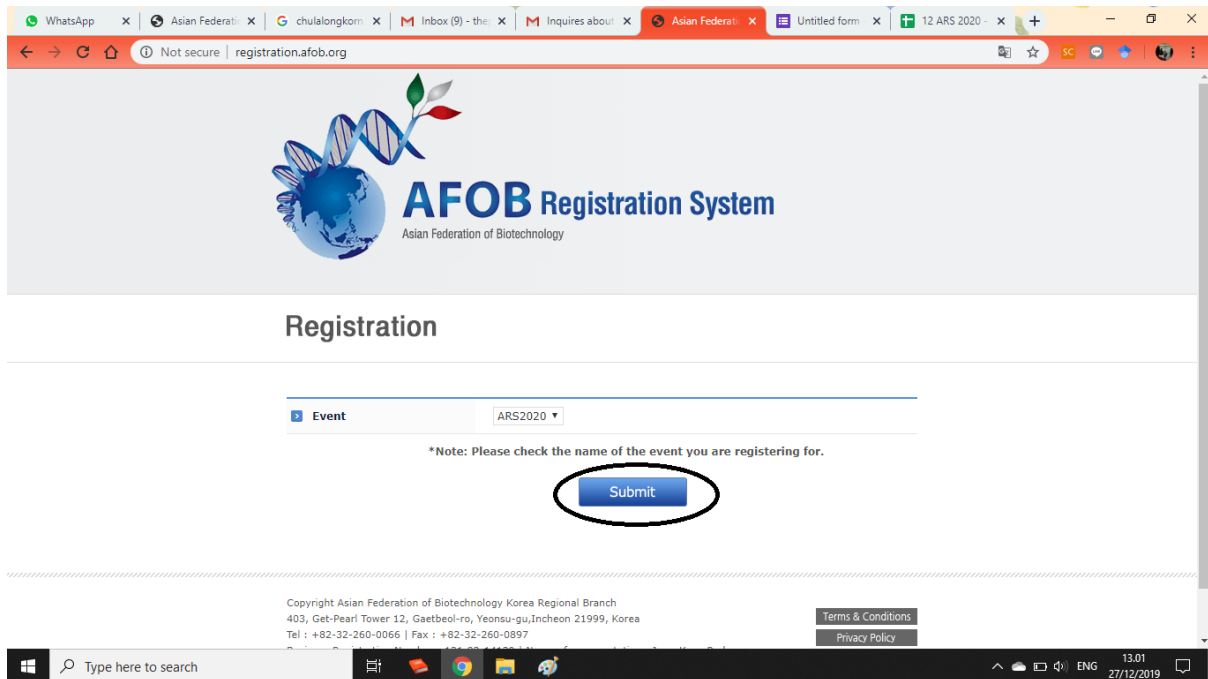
WhatsApp
Asian Federati
chulalongkorn
Inbox (9) - the
Inquires about
Asian Federati
Untitled form
12 ARS 2020 -

Not secure | registration.afob.org

AFOB Registration System
Asian Federation of Biotechnology

Registration

Event ARS2020

*Note: Please check the name of the event you are registering for.

Submit

Copyright Asian Federation of Biotechnology Korea Regional Branch
403, Get-Pearl Tower 12, Gaetbeol-ro, Yeonsu-gu,Incheon 21999, Korea
Tel : +82-32-260-0066 | Fax : +82-32-260-0897
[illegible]

Terms & Conditions
Privacy Policy

Type here to search
ENG 13.01 27/12/2019